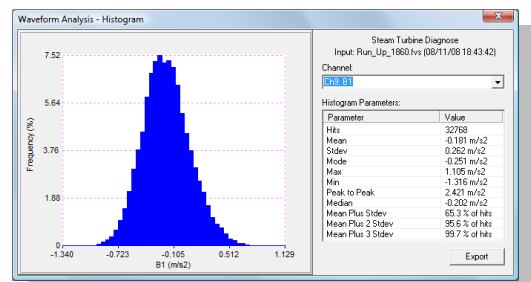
Waveform Analysis - Histogram

7.52
5.64
3.76
1.88
0
Frequency (%)
-1.340
-0.723
-0.105
0.512
1.129
B1 (m/s2)

Steam Turbine Diagnose
Input: Run_Up_1860.fvs (08/11/08 18:43:42)

Channel:
Ch9: B1

Histogram Parameters:

| Parameter | Value |
|---|---|
| Hits | 32768 |
| Mean | -0.181 m/s2 |
| Stdev | 0.262 m/s2 |
| Mode | -0.251 m/s2 |
| Max | 1.105 m/s2 |
| Min | -1.316 m/s2 |
| Peak to Peak | 2.421 m/s2 |
| Median | -0.202 m/s2 |
| Mean Plus Stdev | 65.3 % of hits |
| Mean Plus 2 Stdev | 95.6 % of hits |
| Mean Plus 3 Stdev | 99.7 % of hits |

Export